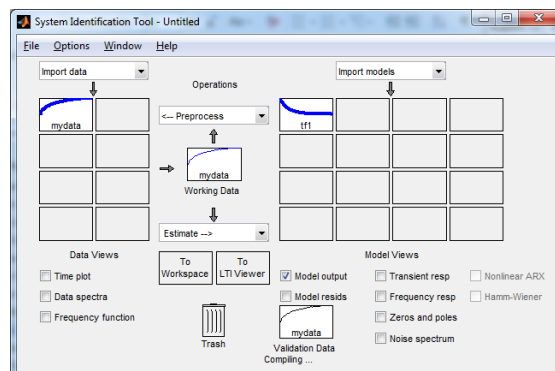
System Identification Tool - Untitled

File Options Window Help

Import data

Operations

Import models

mydata

<-- Preprocess

tf1

mydata

Working Data

Estimate -->

Data Views

To Workspace

To LTI Viewer

Model Views

Time plot

Data spectra

Frequency function

Trash

Model output

Model resids

mydata

Validation Data

Compiling ...

Transient resp

Frequency resp

Zeros and poles

Noise spectrum

Nonlinear ARX

Hamm-Wiener